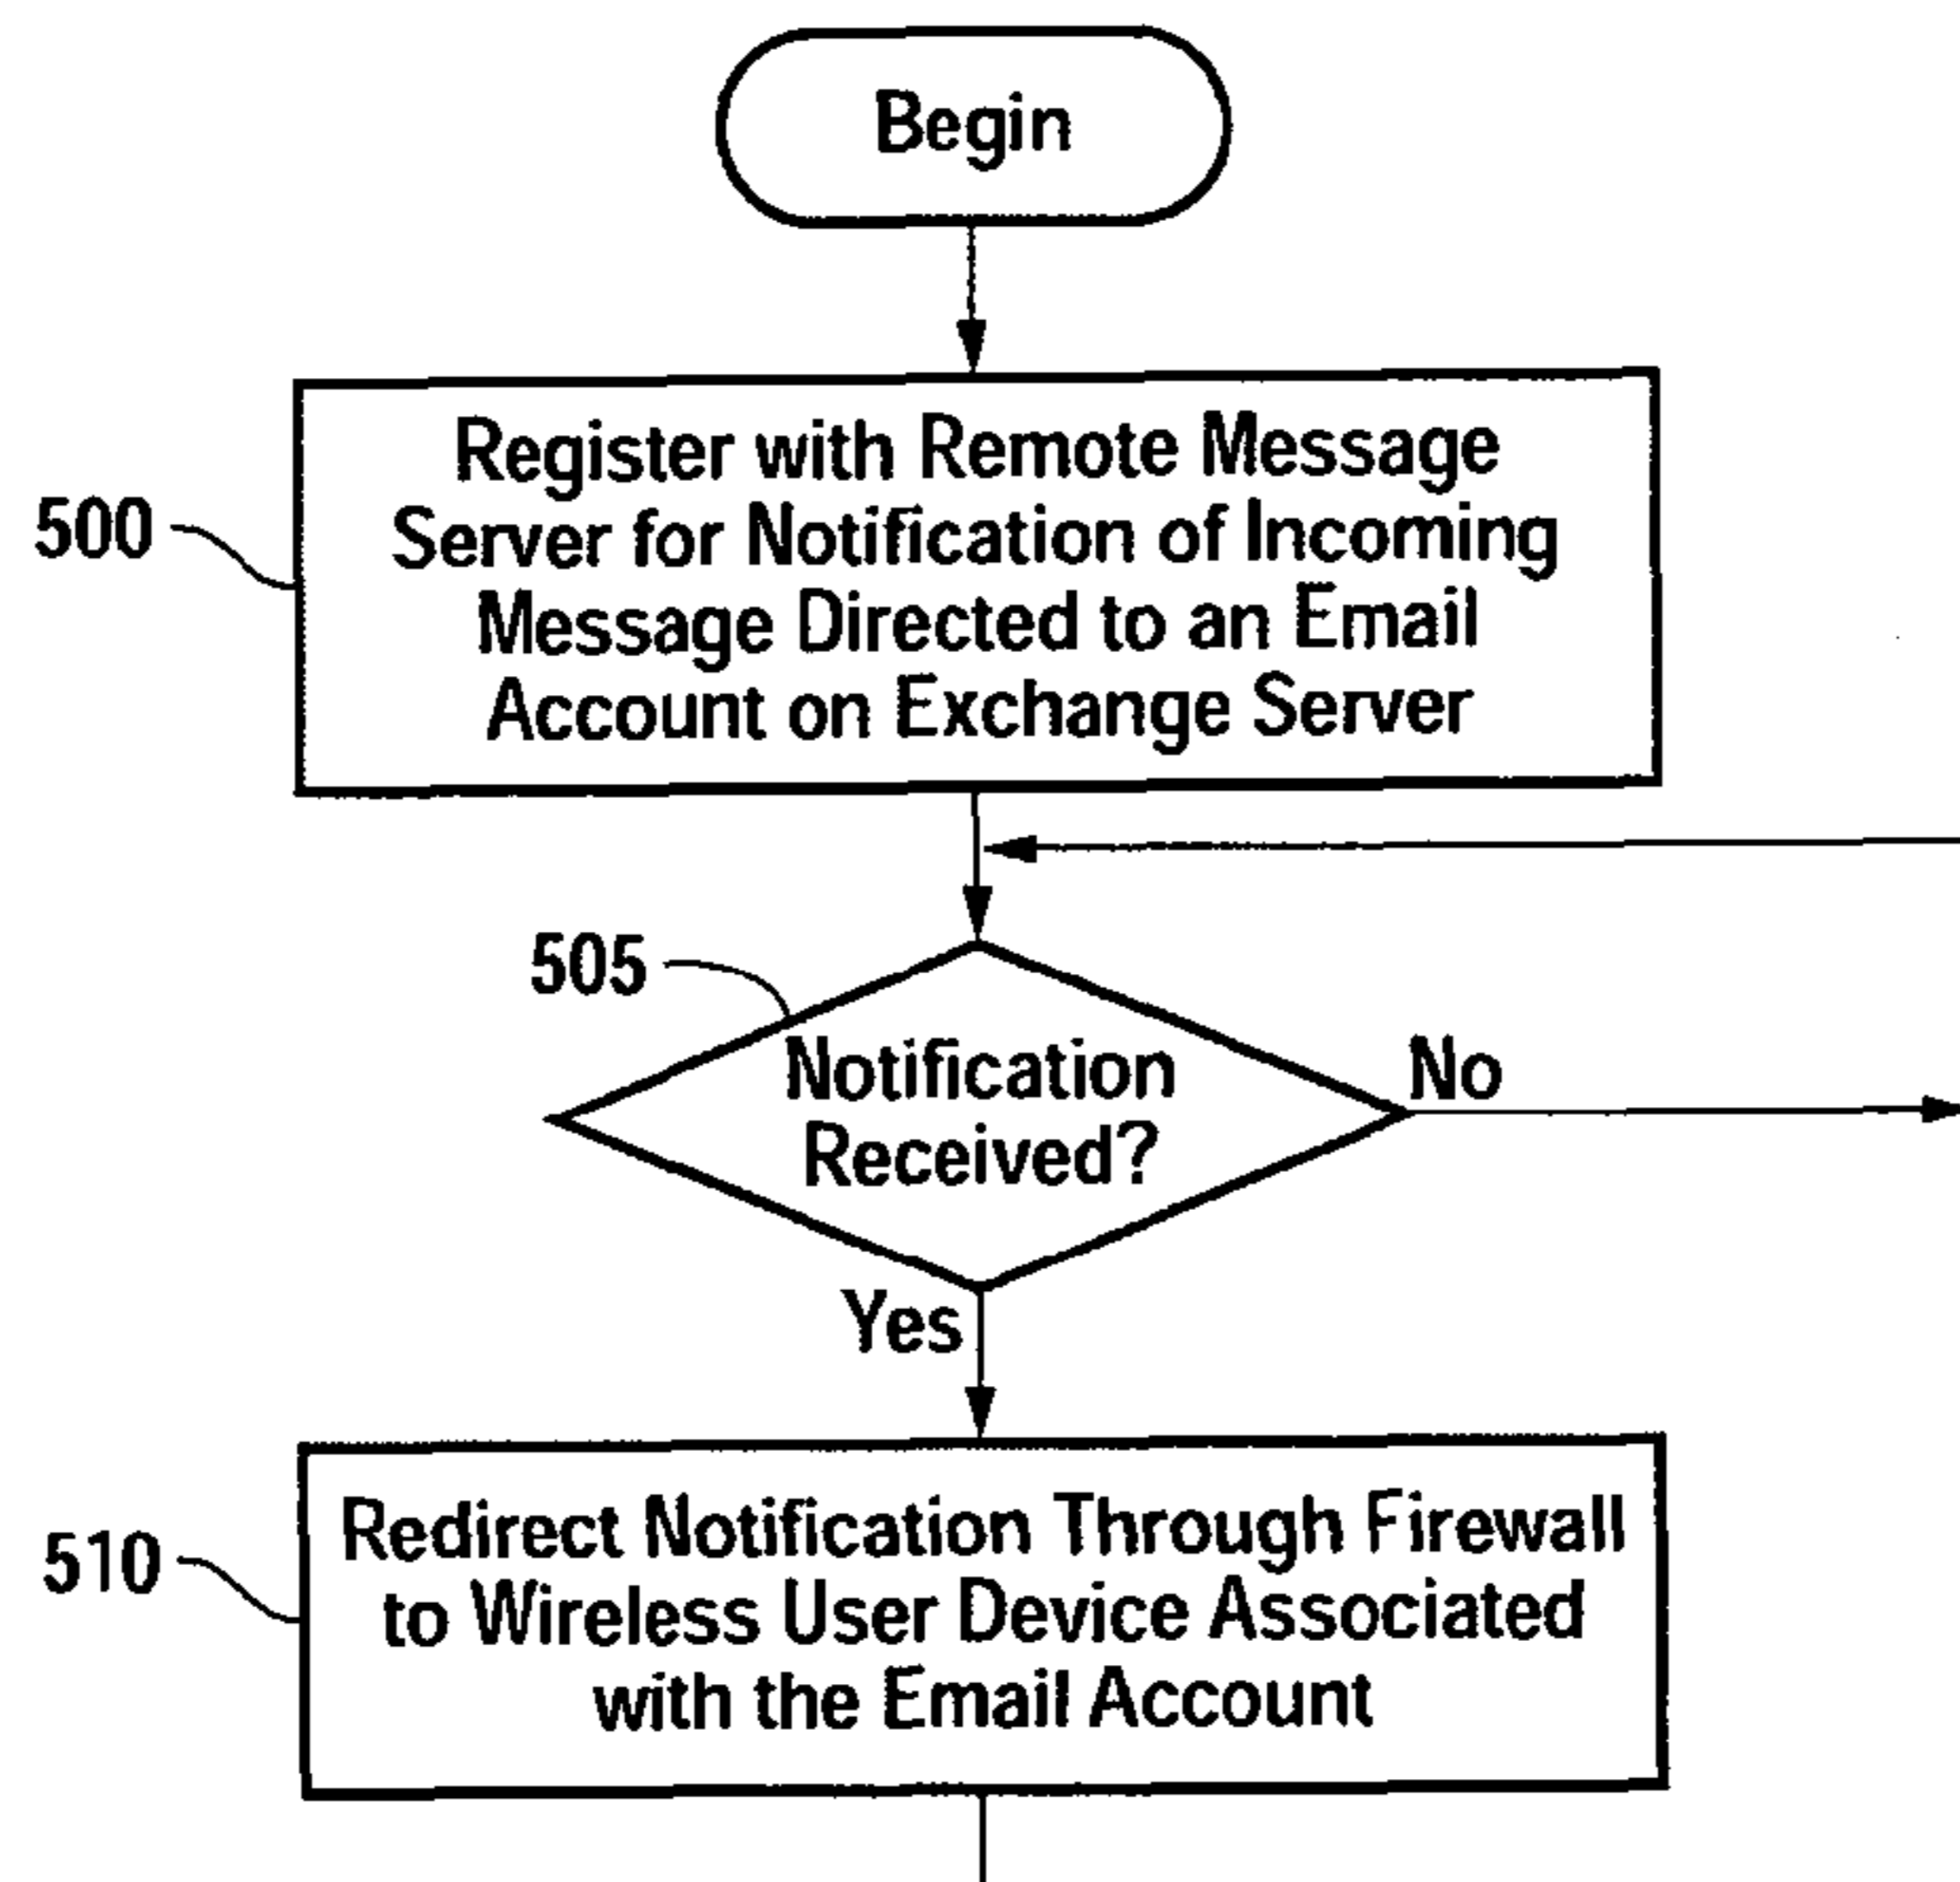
Begin

500

Register with Remote Message Server for Notification of Incoming Message Directed to an Email Account on Exchange Server

505

Notification Received?

No

Yes

510

Redirect Notification Through Firewall to Wireless User Device Associated with the Email Account